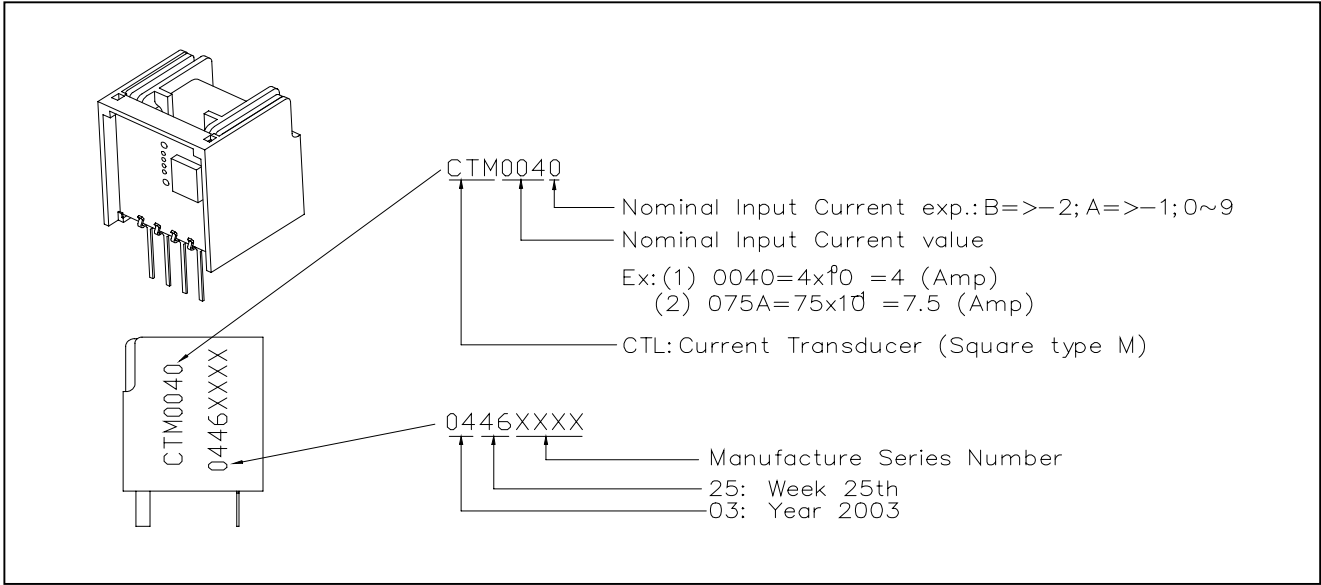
CTM0040

Nominal Input Current exp.: B=>-2; A=>-1; 0~9

Nominal Input Current value

Ex: (1) 0040=4x$10^0$ =4 (Amp)
(2) 075A=75x$10^{-1}$ =7.5 (Amp)

CTL: Current Transducer (Square type M)

CTM0040
0446XXXX

0446XXXX

Manufacture Series Number

25: Week 25th

03: Year 2003